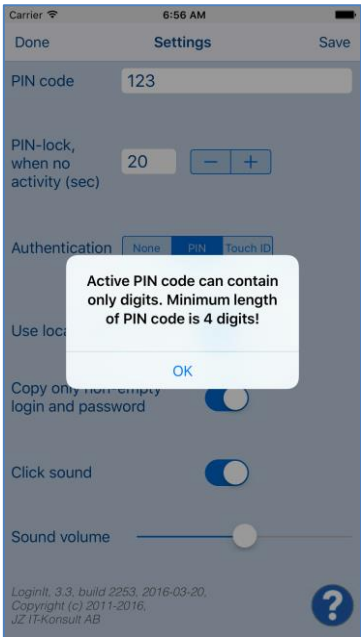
Carrier 6:56 AM

Done Settings Save

PIN code 123

PIN-lock, when no activity (sec) 20 − +

Authentication None PIN Touch ID

Active PIN code can contain only digits. Minimum length of PIN code is 4 digits!

OK

Use loca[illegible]

Copy only non-empty login and password

Click sound

Sound volume

LoginIt, 3.3, build 2253, 2016-03-20, Copyright (c) 2011-2016, JZ IT-Konsult AB

?